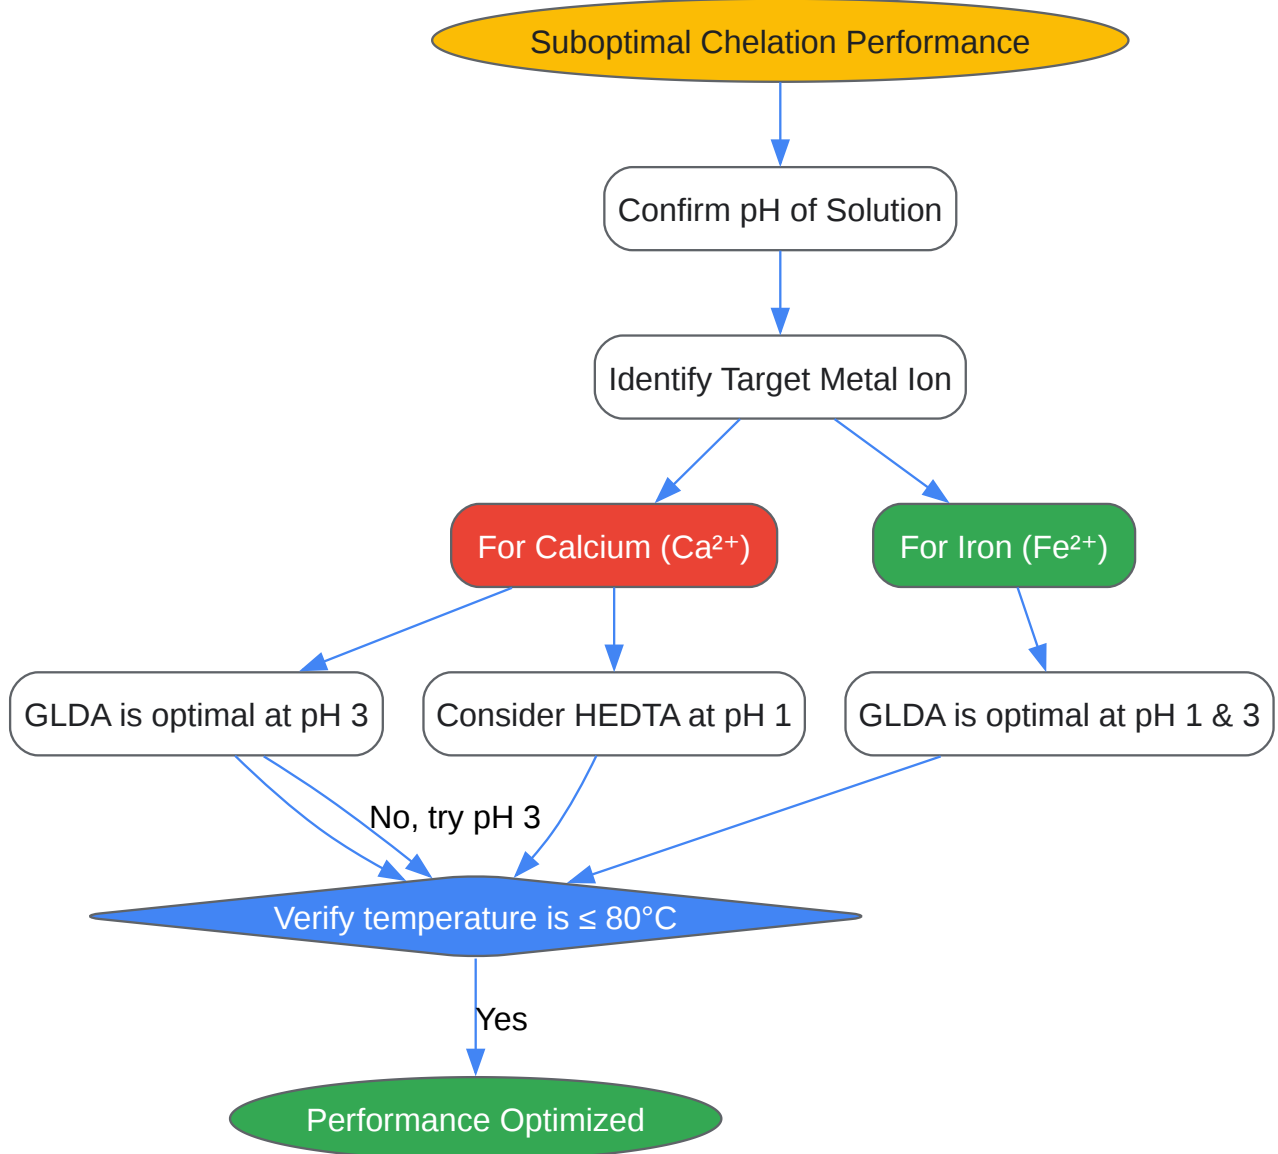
Suboptimal Chelation Performance

Confirm pH of Solution

Identify Target Metal Ion

For Calcium ($Ca^{2+}$)

For Iron ($Fe^{2+}$)

GLDA is optimal at pH 3

Consider HEDTA at pH 1

GLDA is optimal at pH 1 & 3

No, try pH 3

Verify temperature is ≤ 80°C

Yes

Performance Optimized